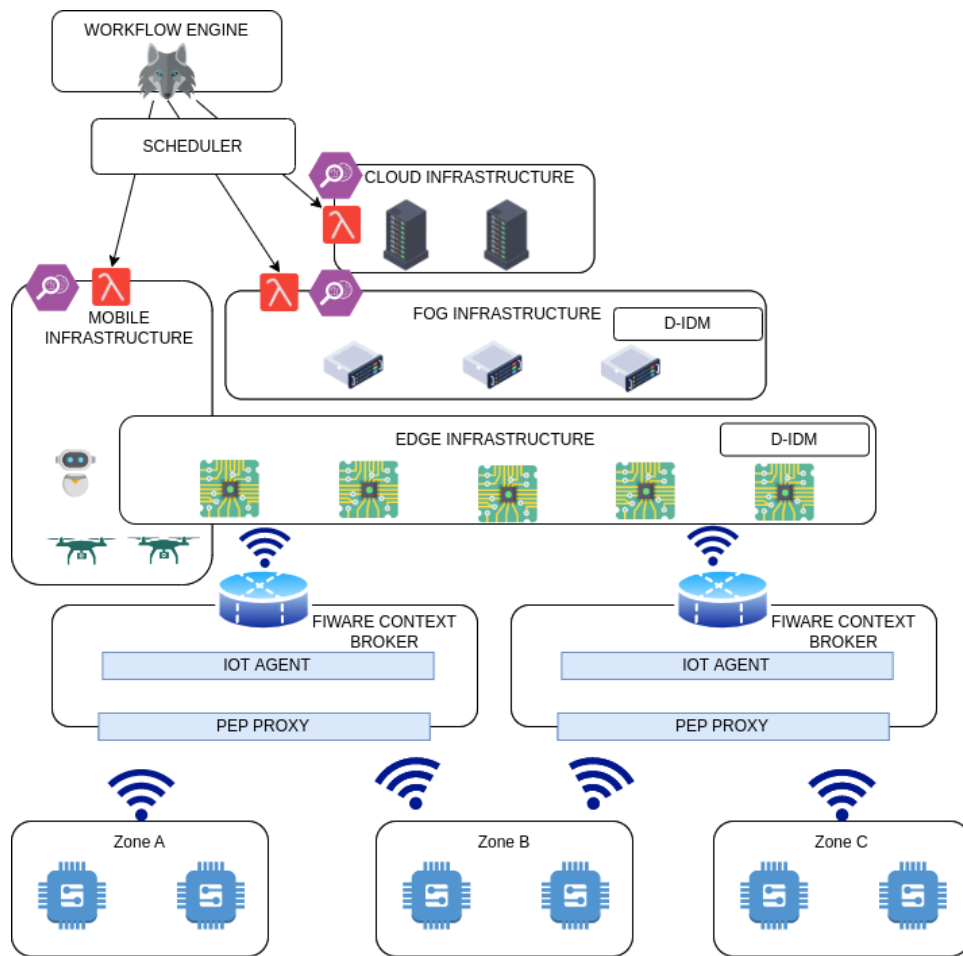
WORKFLOW ENGINE

SCHEDULER

CLOUD INFRASTRUCTURE

$\lambda$

$\lambda$

MOBILE INFRASTRUCTURE

$\lambda$

FOG INFRASTRUCTURE

D-IDM

EDGE INFRASTRUCTURE

D-IDM

FIWARE CONTEXT BROKER

IOT AGENT

PEP PROXY

FIWARE CONTEXT BROKER

IOT AGENT

PEP PROXY

Zone A

Zone B

Zone C